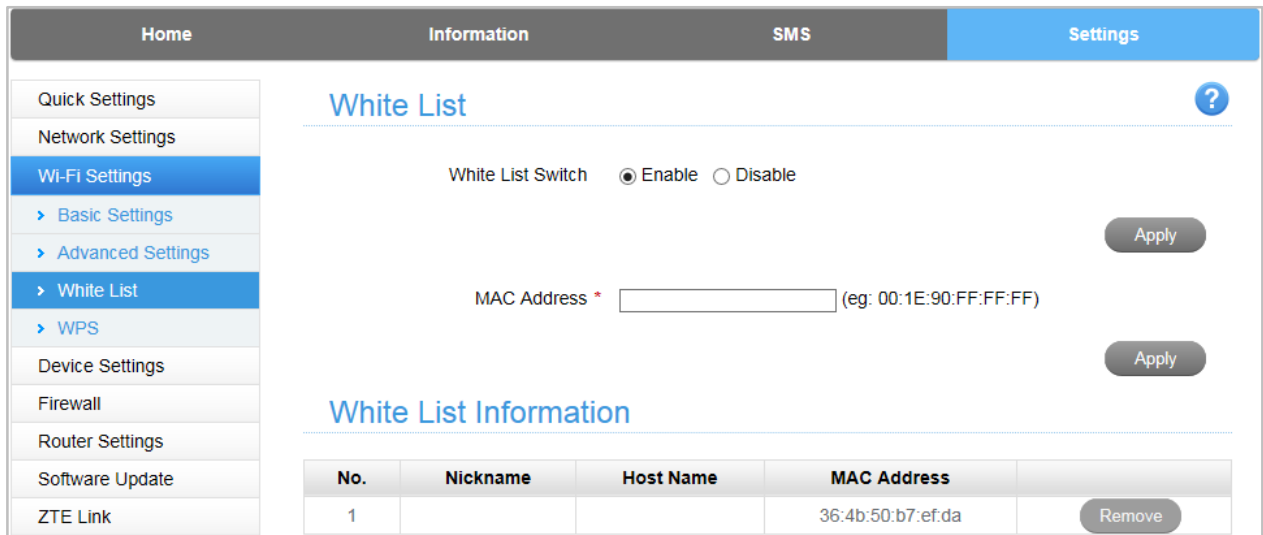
Home Information SMS Settings

Quick Settings
Network Settings
Wi-Fi Settings
› Basic Settings
› Advanced Settings
› White List
› WPS
Device Settings
Firewall
Router Settings
Software Update
ZTE Link

White List

?

White List Switch ◉ Enable ○ Disable

Apply

MAC Address * (eg: 00:1E:90:FF:FF:FF)

Apply

White List Information

| No. | Nickname | Host Name | MAC Address | |
|---|---|---|---|---|
| 1 | | | 36:4b:50:b7:ef:da | Remove |